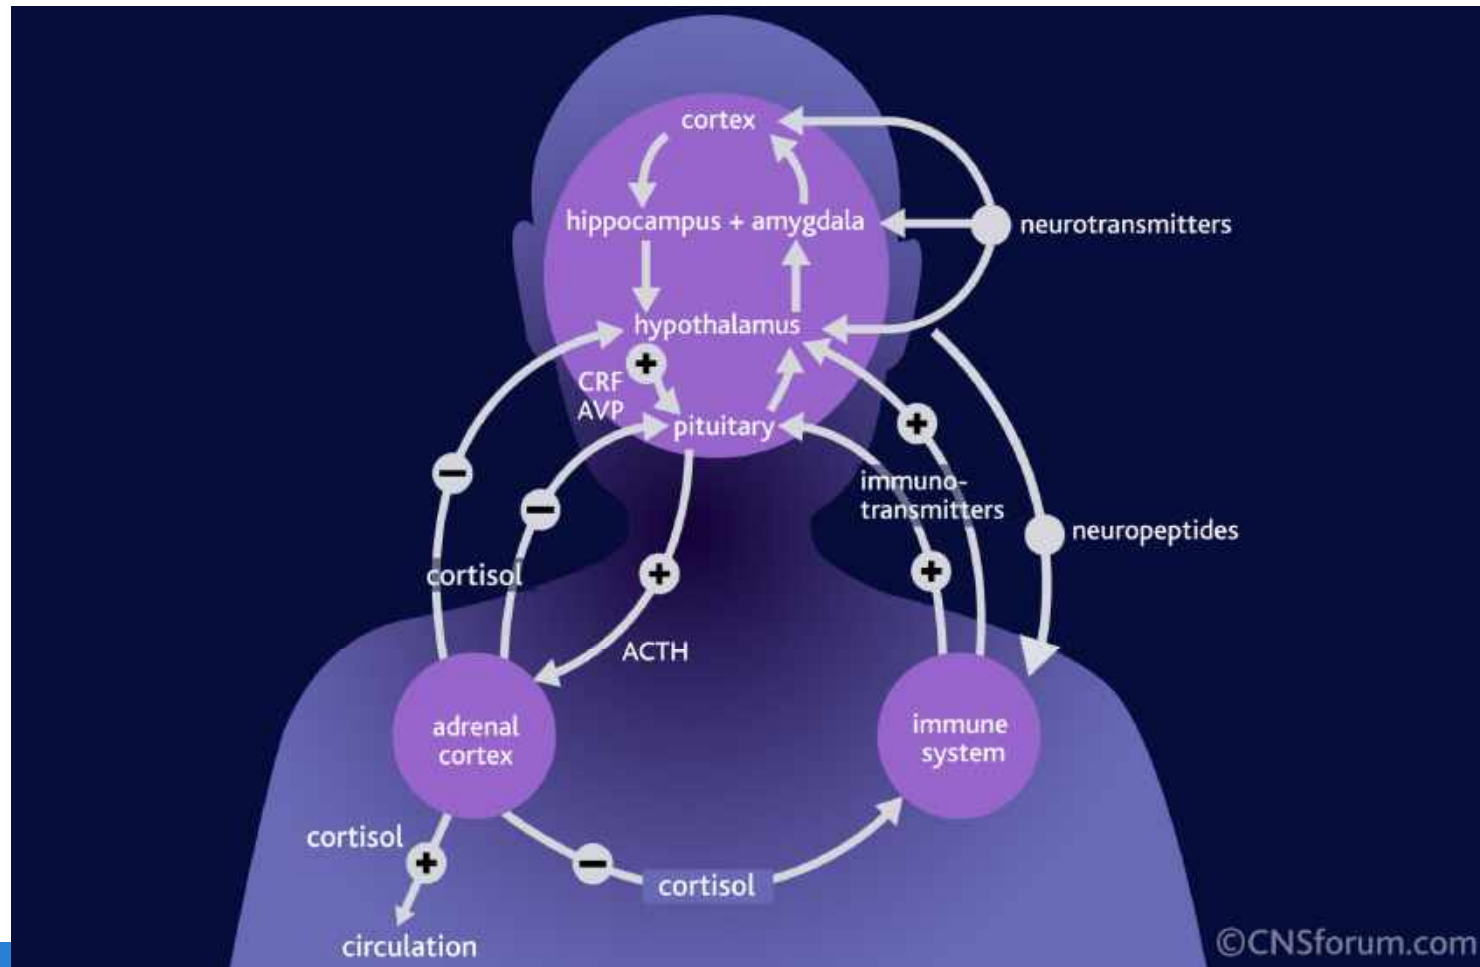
cortex
hippocampus + amygdala
neurotransmitters
hypothalamus
+
CRF
AVP
pituitary
+
immunotransmitters
neuropeptides
−
−
cortisol
+
+
ACTH
adrenal cortex
immune system
cortisol
+
−
cortisol
circulation
©CNSforum.com